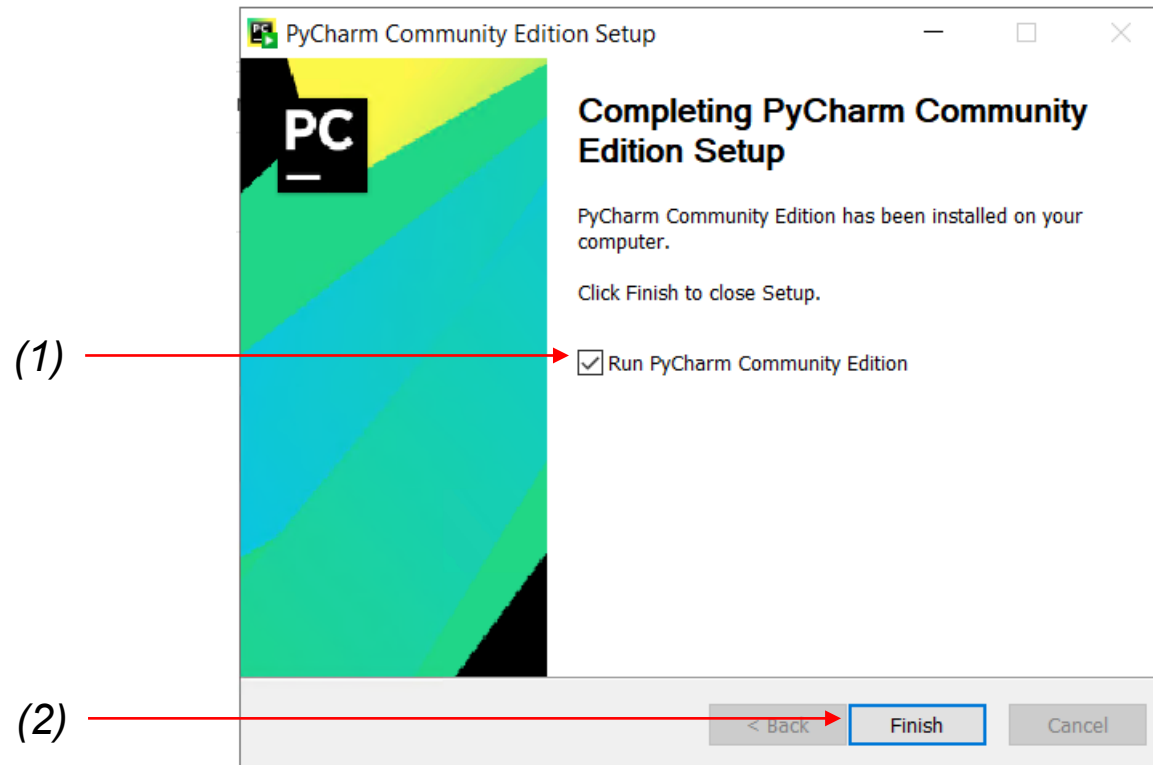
PyCharm Community Edition Setup

PC

Completing PyCharm Community Edition Setup

PyCharm Community Edition has been installed on your computer.

Click Finish to close Setup.

(1)

Run PyCharm Community Edition

(2)

< Back

Finish

Cancel